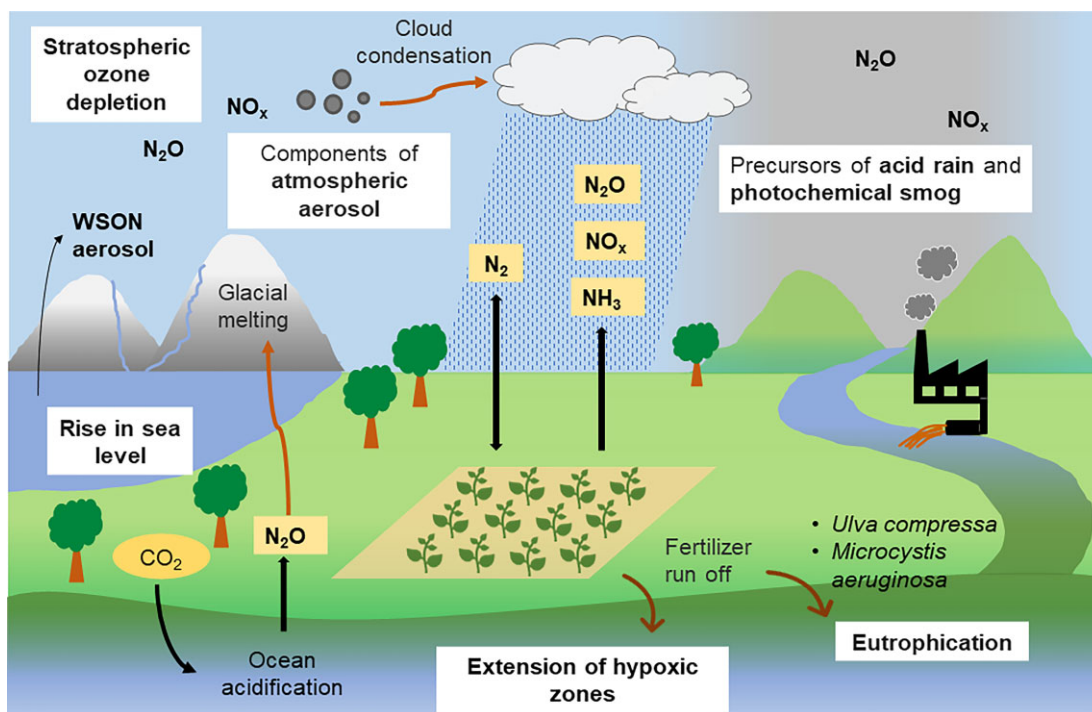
Stratospheric ozone depletion

$NO_x$

Cloud condensation

$N_2O$

$NO_x$

$N_2O$

Components of **atmospheric aerosol**

$N_2O$

Precursors of **acid rain** and **photochemical smog**

WSON aerosol

$NO_x$

$N_2$

$NH_3$

Glacial melting

Rise in sea level

$N_2O$

$CO_2$

• Ulva compressa
• Microcystis aeruginosa

Fertilizer run off

Eutrophication

Ocean acidification

Extension of hypoxic zones